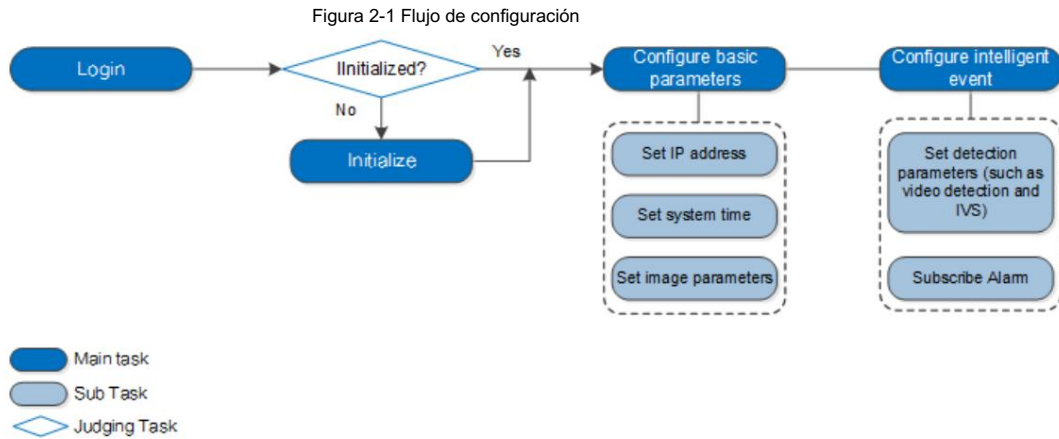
Figura 2-1 Flujo de configuración

Login

IInitialized?

Yes

No

Initialize

Configure basic parameters

Set IP address

Set system time

Set image parameters

Configure intelligent event

Set detection parameters (such as video detection and IVS)

Subscribe Alarm

Main task

Sub Task

Judging Task